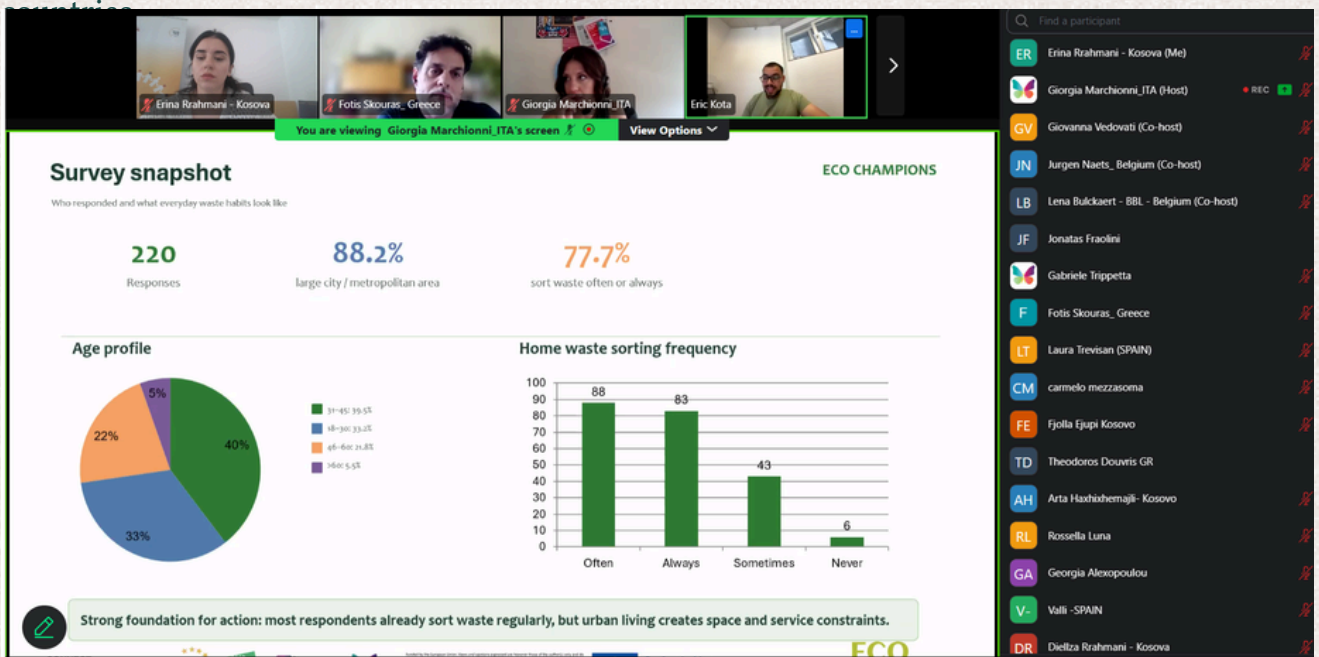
countries

Erina Rrahmani - Kosova
Fotis Skouras_ Greece
Giorgia Marchionni_ITA
Eric Kota

You are viewing Giorgia Marchionni_ITA's screen
View Options

Survey snapshot

Who responded and what everyday waste habits look like

ECO CHAMPIONS

220
Responses

88.2%
large city / metropolitan area

77.7%
sort waste often or always

Age profile

5%
22%
40%
33%

31–45: 39.5%
18–30: 33.2%
46–60: 21.8%
>60: 5.5%

Home waste sorting frequency

| | |
|---|---|
| Often | 88 |
| Always | 83 |
| Sometimes | 43 |
| Never | 6 |

100
90
80
70
60
50
40
30
20
10
0

Strong foundation for action: most respondents already sort waste regularly, but urban living creates space and service constraints.

ECO

Find a participant

ER Erina Rrahmani - Kosova (Me)
Giorgia Marchionni_ITA (Host) REC
GV Giovanna Vedovati (Co-host)
JN Jurgen Naets_ Belgium (Co-host)
LB Lena Bulckaert - BBL - Belgium (Co-host)
JF Jonatas Fraolini
Gabriele Trippetta
F Fotis Skouras_ Greece
LT Laura Trevisan (SPAIN)
CM carmelo mezzasoma
FE Fjolla Ejupi Kosovo
TD Theodoros Douvris GR
AH Arta Haxhixhemajli- Kosovo
RL Rossella Luna
GA Georgia Alexopoulou
V- Valli -SPAIN
DR Diellza Rrahmani - Kosova